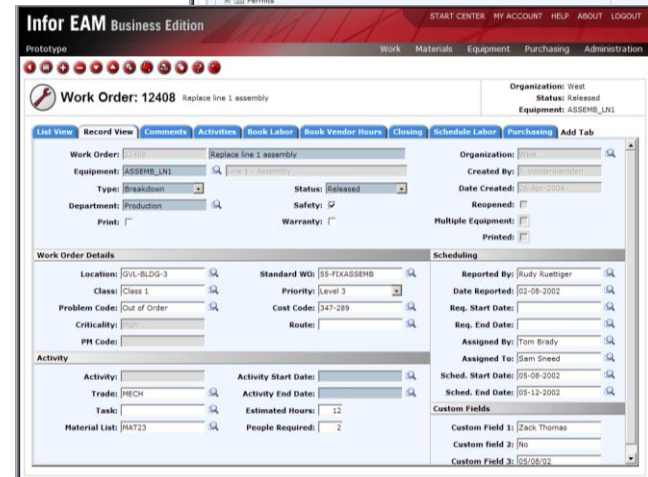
Infor EAM Business Edition

START CENTER MY ACCOUNT HELP ABOUT LOGOUT

Prototype

Work Materials Equipment Purchasing Administration

Work Order: 12408 Replace line 1 assembly

Organization: West
Status: Released
Equipment: ASSEMB_LN1

List View | Record View | Comments | Activities | Book Labor | Book Vendor Hours | Closing | Schedule Labor | Purchasing | Add Tab

Work Order: 12408 Replace line 1 assembly
Equipment: ASSEMB_LN1 Line 1 - Assembly
Type: Breakdown
Status: Released
Department: Production
Safety: ☑
Print: ☐
Warranty: ☐
Organization: West
Created By: R. Vandenbemden
Date Created: 26-Apr-2004
Reopened: ☐
Multiple Equipment: ☐
Printed: ☐

Work Order Details
Location: GVL-BLDG-3
Standard WO: SS-FIXASSEMB
Class: Class 1
Priority: Level 3
Problem Code: Out of Order
Cost Code: 347-289
Criticality: High
Route:
PM Code:

Scheduling
Reported By: Rudy Ruettiger
Date Reported: 02-08-2002
Req. Start Date:
Req. End Date:
Assigned By: Tom Brady
Assigned To: Sam Sneed
Sched. Start Date: 05-08-2002
Sched. End Date: 05-12-2002

Activity
Activity:
Activity Start Date:
Trade: MECH
Activity End Date:
Task:
Estimated Hours: 12
Material List: MAT23
People Required: 2

Custom Fields
Custom Field 1: Zack Thomas
Custom field 2: No
Custom Field 3: 05/08/02